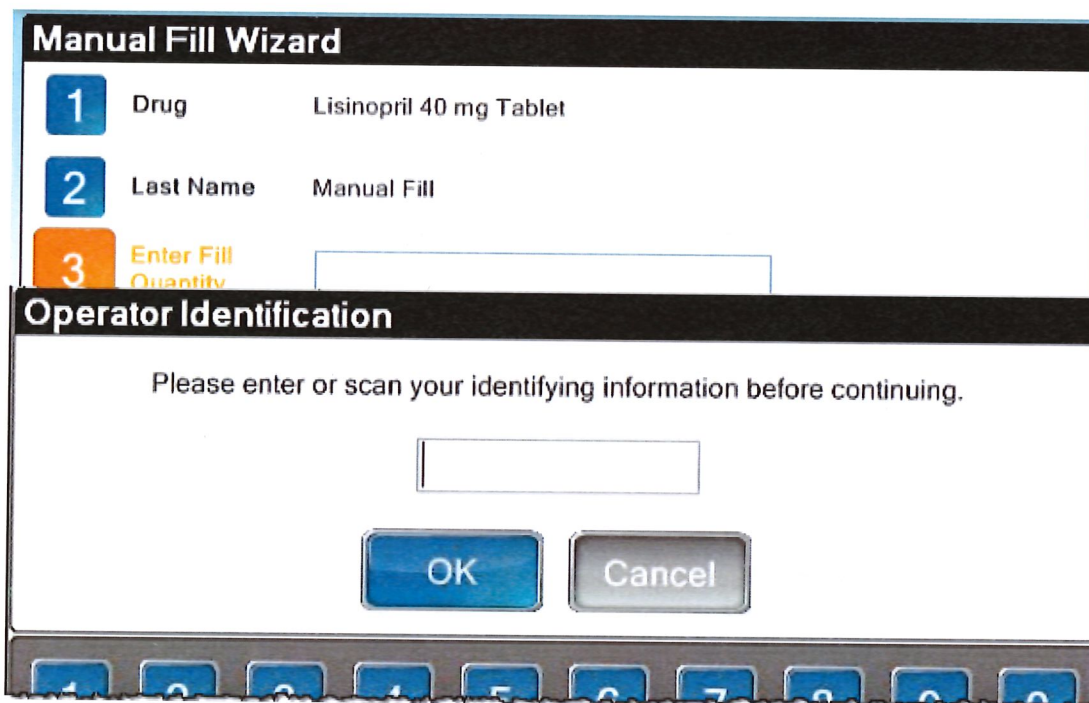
Manual Fill Wizard

1 Drug Lisinopril 40 mg Tablet

2 Last Name Manual Fill

3 Enter Fill Quantity

Operator Identification

Please enter or scan your identifying information before continuing.

OK Cancel

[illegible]